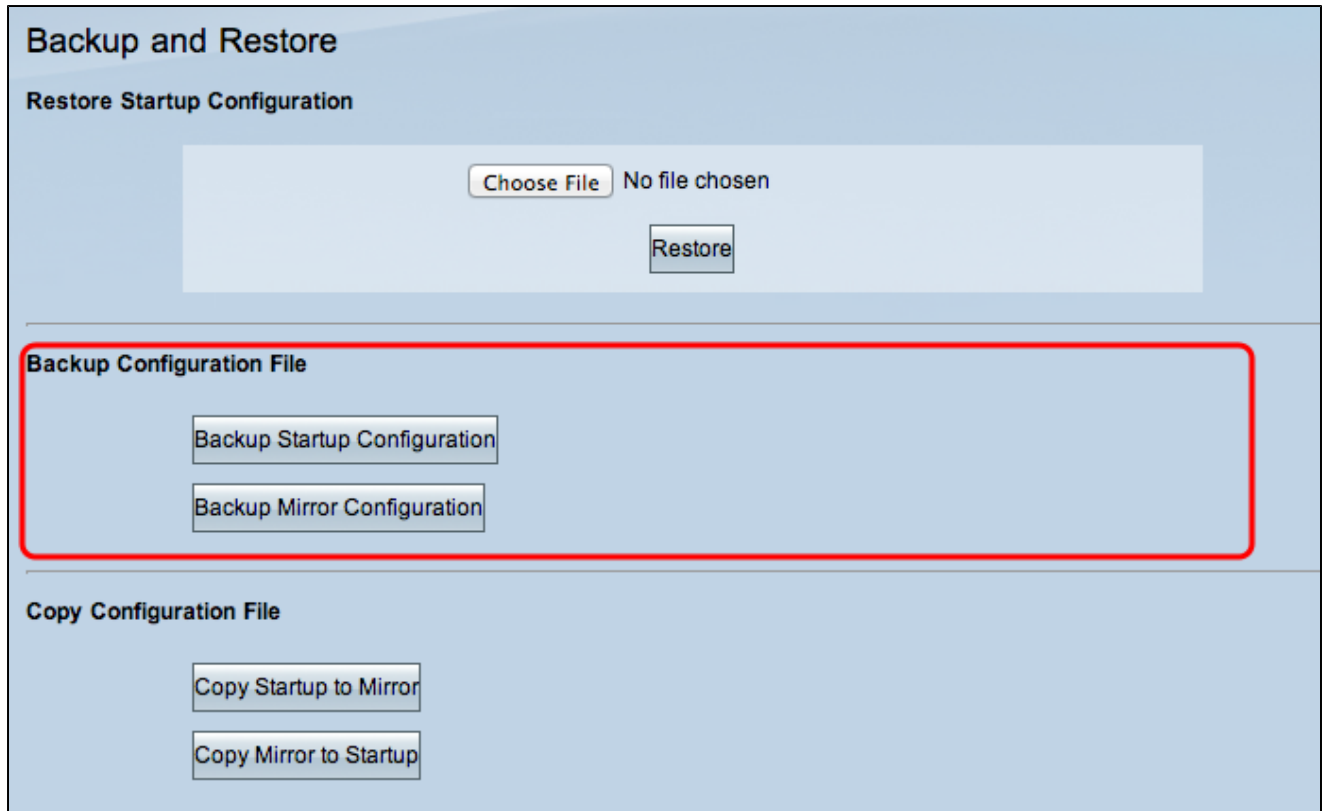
Backup and Restore

Restore Startup Configuration

Choose File No file chosen

Restore

Backup Configuration File

Backup Startup Configuration

Backup Mirror Configuration

Copy Configuration File

Copy Startup to Mirror

Copy Mirror to Startup